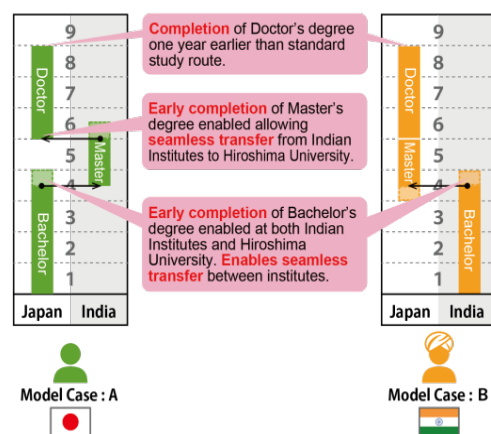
Completion of Doctor's degree one year earlier than standard study route.

Early completion of Master's degree enabled allowing seamless transfer from Indian Institutes to Hiroshima University.

Early completion of Bachelor's degree enabled at both Indian Institutes and Hiroshima University. Enables seamless transfer between institutes.

9
8
7
6
5
4
3
2
1

Doctor
Master
Bachelor

Japan India

Model Case : A

9
8
7
6
5
4
3
2
1

Doctor
Master
Bachelor

Japan India

Model Case : B